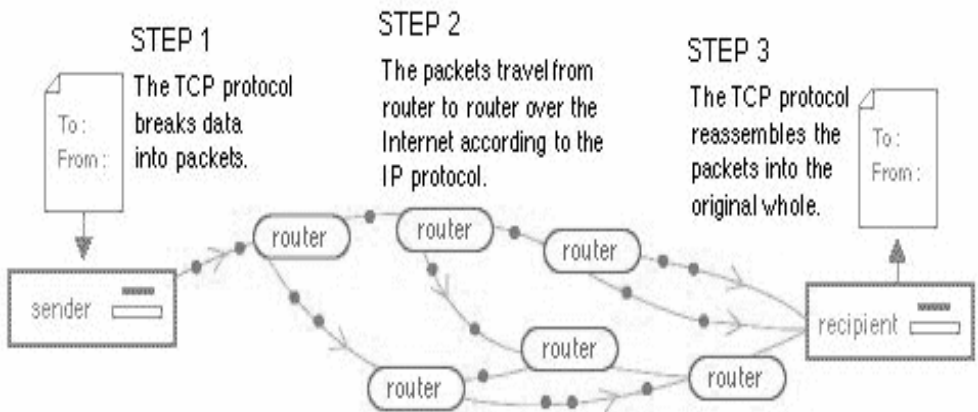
STEP 1
The TCP protocol breaks data into packets.

To :
From :

STEP 2
The packets travel from router to router over the Internet according to the IP protocol.

STEP 3
The TCP protocol reassembles the packets into the original whole.

To :
From :

sender

router

router

router

router

router

router

recipient